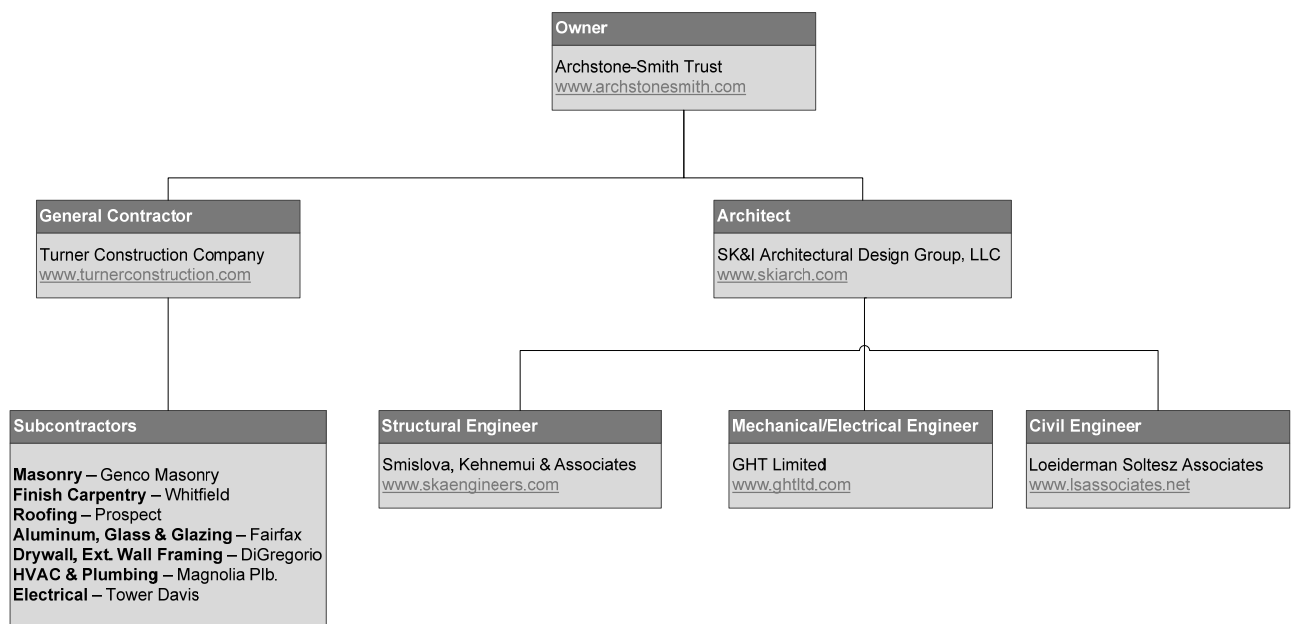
Owner
Archstone-Smith Trust
www.archstonesmith.com

General Contractor
Turner Construction Company
www.turnerconstruction.com

Architect
SK&I Architectural Design Group, LLC
www.skiarch.com

Subcontractors
Masonry – Genco Masonry
Finish Carpentry – Whitfield
Roofing – Prospect
Aluminum, Glass & Glazing – Fairfax
Drywall, Ext. Wall Framing – DiGregorio
HVAC & Plumbing – Magnolia Plb.
Electrical – Tower Davis

Structural Engineer
Smislova, Kehnemui & Associates
www.skaengineers.com

Mechanical/Electrical Engineer
GHT Limited
www.ghtltd.com

Civil Engineer
Loeiderman Soltesz Associates
www.lsassociates.net